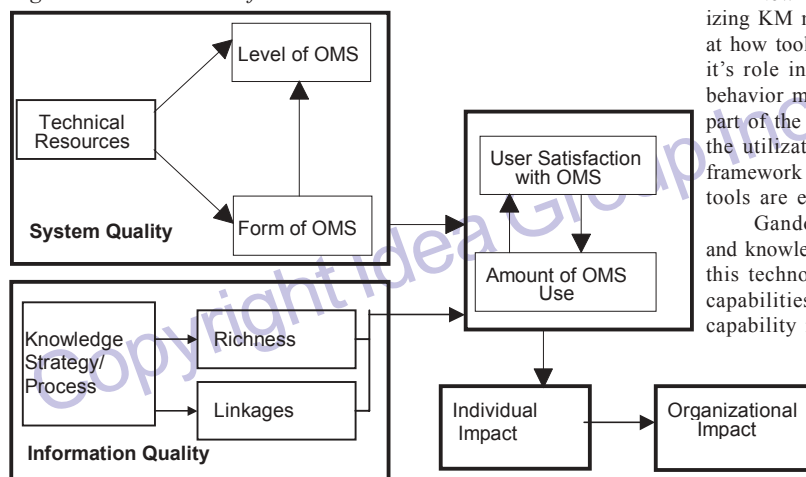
Figure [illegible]

Level of OMS

Technical Resources

Form of OMS

System Quality

User Satisfaction with OMS

Amount of OMS Use

Knowledge Strategy/ Process

Richness

Linkages

Information Quality

Individual Impact

Organizational Impact

izing KM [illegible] at how tool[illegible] it's role in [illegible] behavior m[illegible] part of the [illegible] the utilizat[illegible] framework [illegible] tools are e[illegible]

Gando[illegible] and knowle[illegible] this techno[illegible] capabilities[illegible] capability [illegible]

Copyright Idea Group Inc.